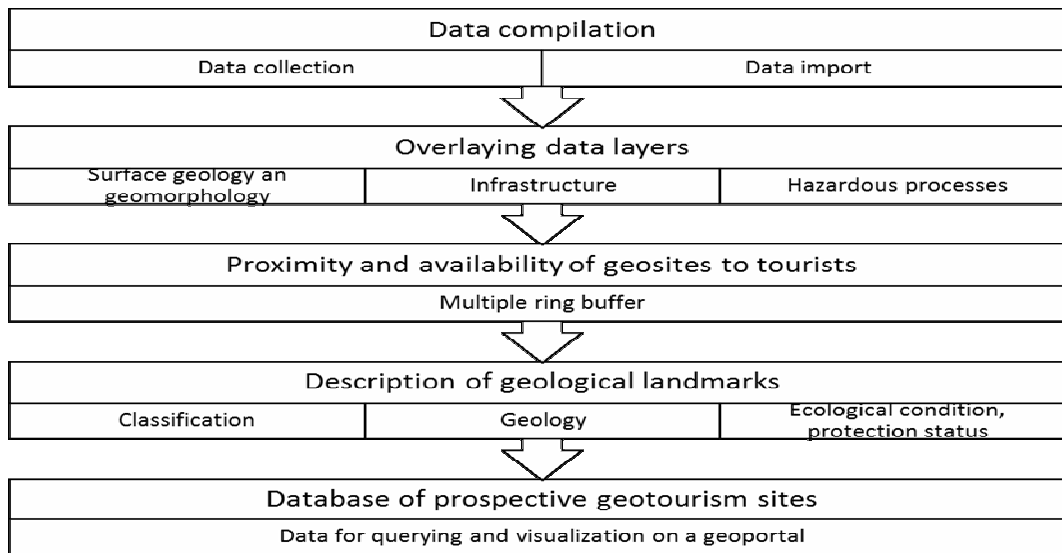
Data compilation

Data collection

Data import

Overlaying data layers

Surface geology an geomorphology

Infrastructure

Hazardous processes

Proximity and availability of geosites to tourists

Multiple ring buffer

Description of geological landmarks

Classification

Geology

Ecological condition, protection status

Database of prospective geotourism sites

Data for querying and visualization on a geoportal